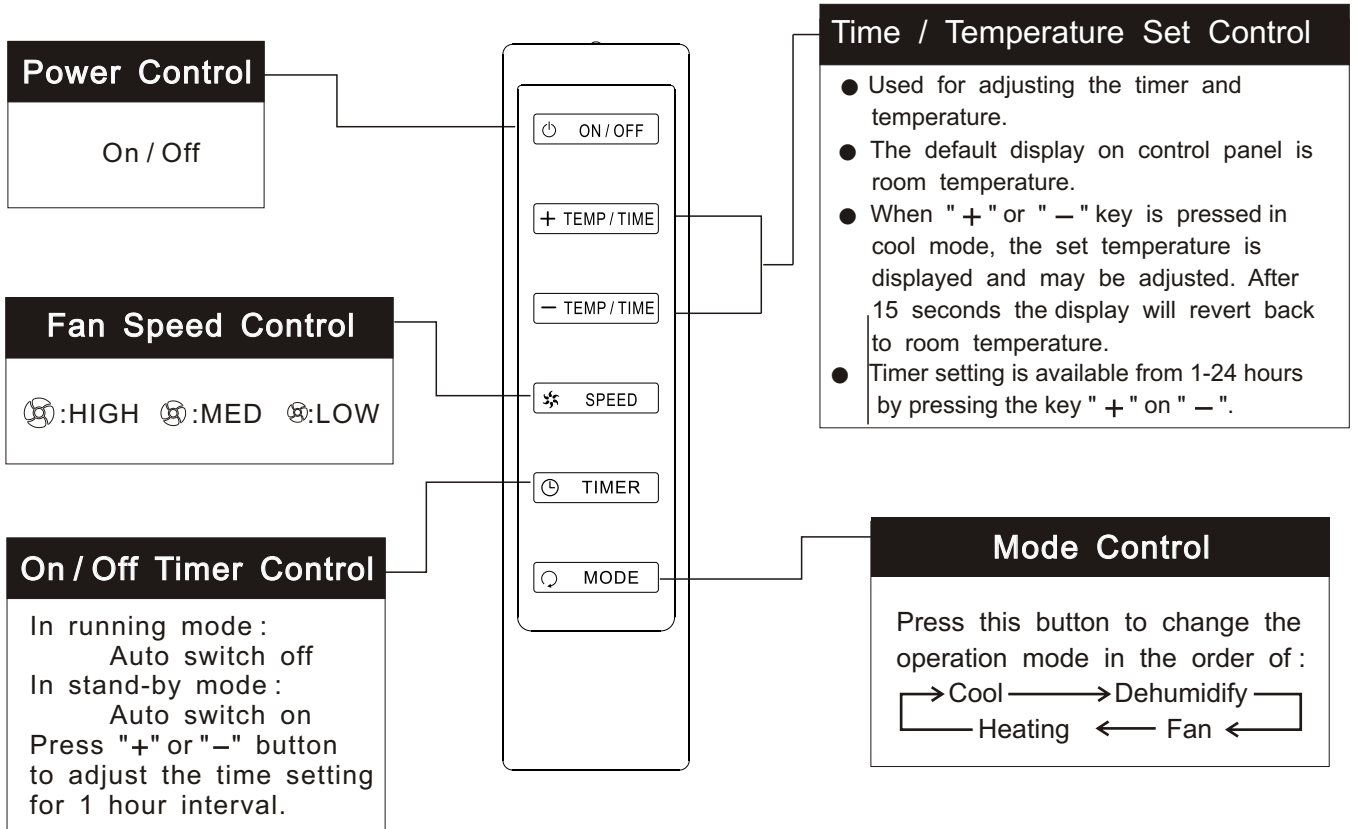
Power Control

On / Off

ON / OFF

+ TEMP / TIME

− TEMP / TIME

SPEED

TIMER

MODE

Time / Temperature Set Control

● Used for adjusting the timer and temperature.
● The default display on control panel is room temperature.
● When " + " or " − " key is pressed in cool mode, the set temperature is displayed and may be adjusted. After 15 seconds the display will revert back to room temperature.
● Timer setting is available from 1-24 hours by pressing the key " + " on " − ".

Fan Speed Control

:HIGH :MED :LOW

On / Off Timer Control

In running mode :
Auto switch off
In stand-by mode :
Auto switch on
Press "+" or "−" button to adjust the time setting for 1 hour interval.

Mode Control

Press this button to change the operation mode in the order of :
Cool → Dehumidify
Heating ← Fan